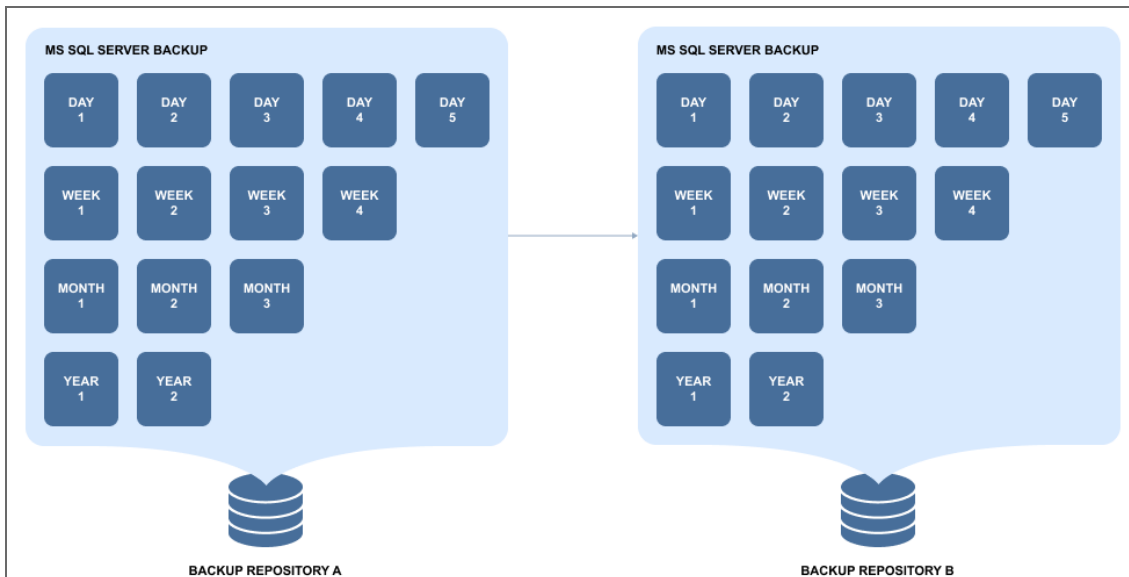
MS SQL SERVER BACKUP

DAY 1
DAY 2
DAY 3
DAY 4
DAY 5

WEEK 1
WEEK 2
WEEK 3
WEEK 4

MONTH 1
MONTH 2
MONTH 3

YEAR 1
YEAR 2

BACKUP REPOSITORY A

MS SQL SERVER BACKUP

DAY 1
DAY 2
DAY 3
DAY 4
DAY 5

WEEK 1
WEEK 2
WEEK 3
WEEK 4

MONTH 1
MONTH 2
MONTH 3

YEAR 1
YEAR 2

BACKUP REPOSITORY B